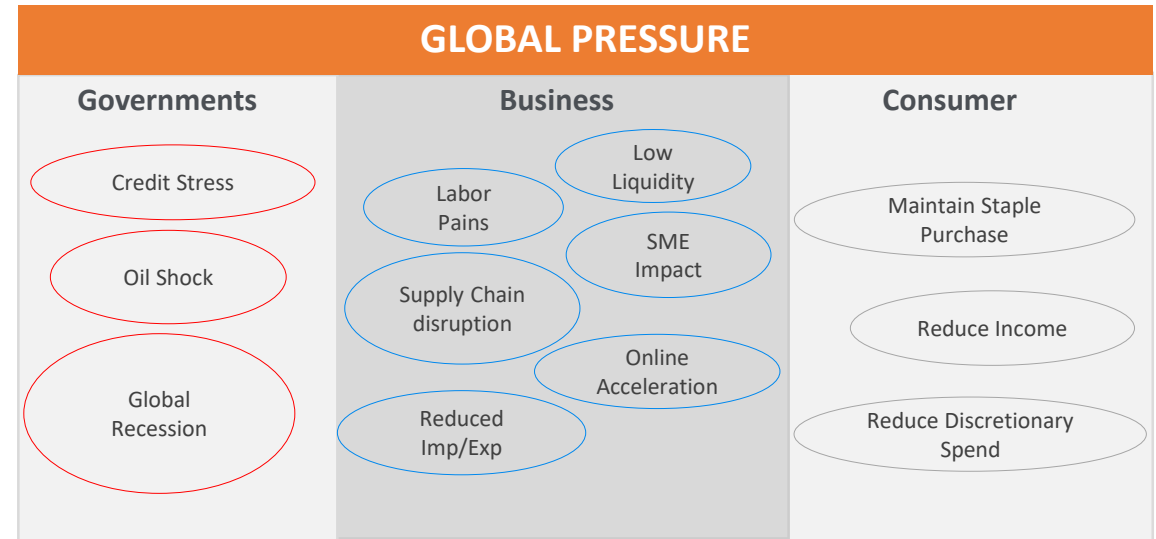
GLOBAL PRESSURE

Governments

Credit Stress

Oil Shock

Global Recession

Business

Low Liquidity

Labor Pains

SME Impact

Supply Chain disruption

Online Acceleration

Reduced Imp/Exp

Consumer

Maintain Staple Purchase

Reduce Income

Reduce Discretionary Spend